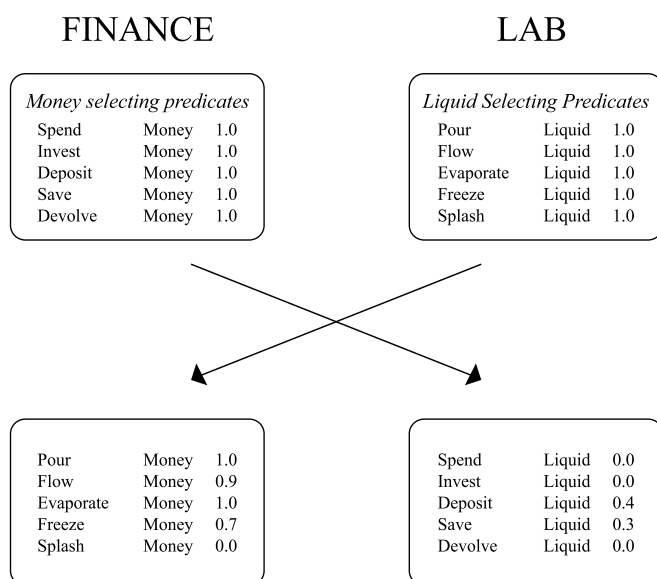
FINANCE

LAB

*Money selecting predicates*

| | | |
|---|---|---|
| Spend | Money | 1.0 |
| Invest | Money | 1.0 |
| Deposit | Money | 1.0 |
| Save | Money | 1.0 |
| Devolve | Money | 1.0 |

*Liquid Selecting Predicates*

| | | |
|---|---|---|
| Pour | Liquid | 1.0 |
| Flow | Liquid | 1.0 |
| Evaporate | Liquid | 1.0 |
| Freeze | Liquid | 1.0 |
| Splash | Liquid | 1.0 |

| | | |
|---|---|---|
| Pour | Money | 1.0 |
| Flow | Money | 0.9 |
| Evaporate | Money | 1.0 |
| Freeze | Money | 0.7 |
| Splash | Money | 0.0 |

| | | |
|---|---|---|
| Spend | Liquid | 0.0 |
| Invest | Liquid | 0.0 |
| Deposit | Liquid | 0.4 |
| Save | Liquid | 0.3 |
| Devolve | Liquid | 0.0 |